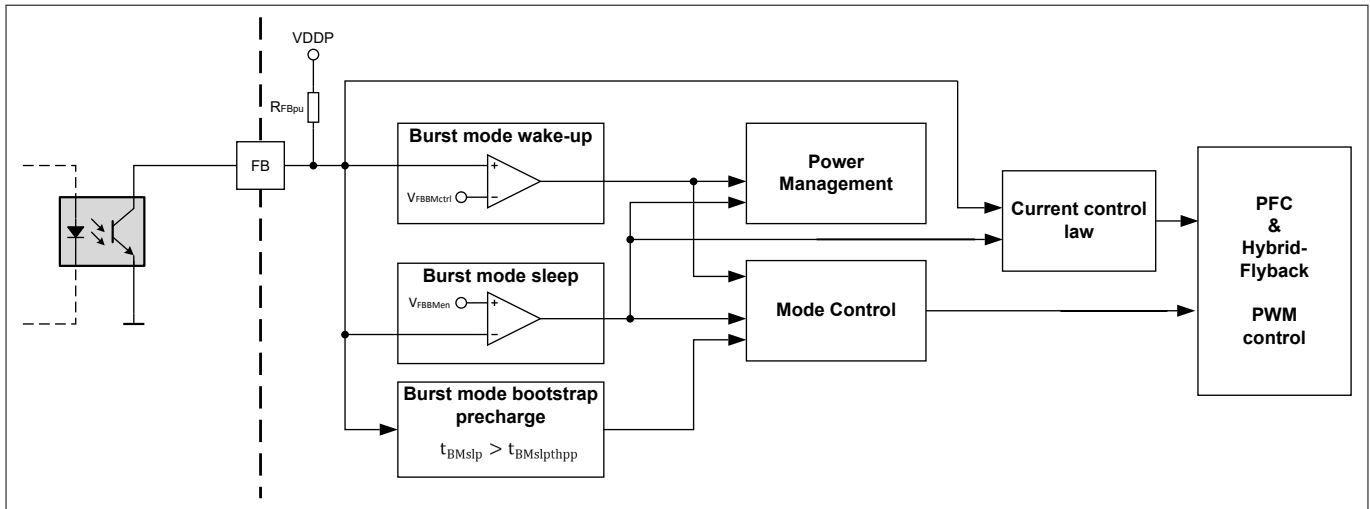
VDDP

$R_{FBpu}$

FB

Burst mode wake-up

$V_{FBBMctrl}$

+

−

Power Management

Current control law

PFC & Hybrid-Flyback

PWM control

Burst mode sleep

$V_{FBBMen}$

+

−

Mode Control

Burst mode bootstrap precharge

$t_{BMslp} > t_{BMslpthpp}$